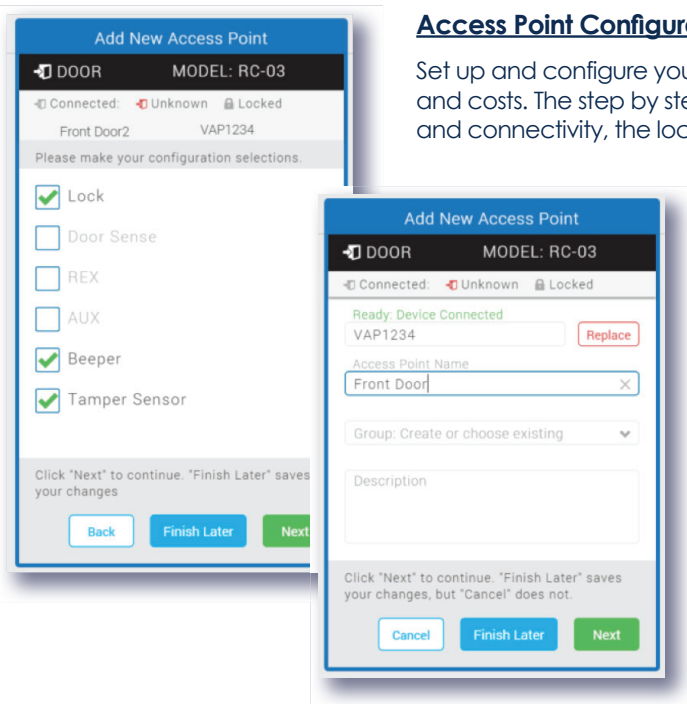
Add New Access Point

DOOR MODEL: RC-03

Connected: Unknown Locked

Front Door2 VAP1234

Please make your configuration selections.

Lock

Door Sense

REX

AUX

Beeper

Tamper Sensor

Click "Next" to continue. "Finish Later" saves your changes

Back Finish Later Next

Access Point Configur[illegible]

Set up and configure yo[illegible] and costs. The step by st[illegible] and connectivity, the loc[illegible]

Add New Access Point

DOOR MODEL: RC-03

Connected: Unknown Locked

Ready: Device Connected

VAP1234

Replace

Access Point Name

Front Door

Group: Create or choose existing

Description

Click "Next" to continue. "Finish Later" saves your changes, but "Cancel" does not.

Cancel Finish Later Next